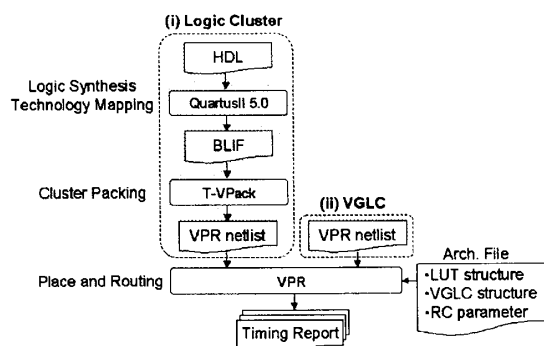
(i) Logic Cluster

HDL

Logic Synthesis
Technology Mapping

QuartusII 5.0

BLIF

Cluster Packing

T-VPack

VPR netlist

(ii) VGLC

VPR netlist

Arch. File
•LUT structure
•VGLC structure
•RC parameter

Place and Routing

VPR

Timing Report